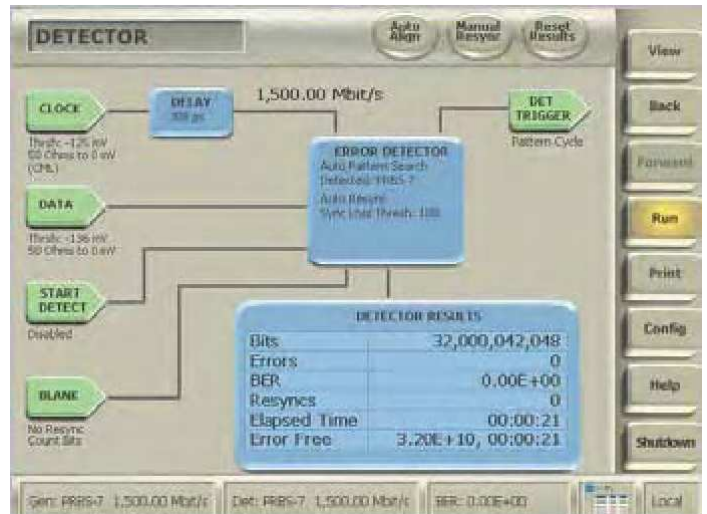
DETECTOR

Auto Align

Manual Resync

Reset Results

View

Back

Forward

Run

Print

Config

Help

Shutdown

CLOCK

Thrsfc -125 mV
50 Ohms to 0 mV
(CML)

DELAY
300 ps

1,500.00 Mbit/s

DET TRIGGER

Pattern Cycle

ERROR DETECTOR
Auto Pattern Search
Detected: PRBS-7
Auto Resync
Sync Lost Thresh: 100

DATA

Thrsfc -156 mV
50 Ohms to 0 mV

START DETECT

Disabled

BLANK

No Resync
Count Bits

DETECTOR RESULTS

| | |
|---|---|
| Bits | 32,000,042,048 |
| Errors | 0 |
| BER | 0.00E+00 |
| Resyncs | 0 |
| Elapsed Time | 00:00:21 |
| Error Free | 3.20E+10, 00:00:21 |

Gen: PRBS-7 1,500.00 Mbit/s

Det: PRBS-7 1,500.00 Mbit/s

BER: 0.00E+00

Local